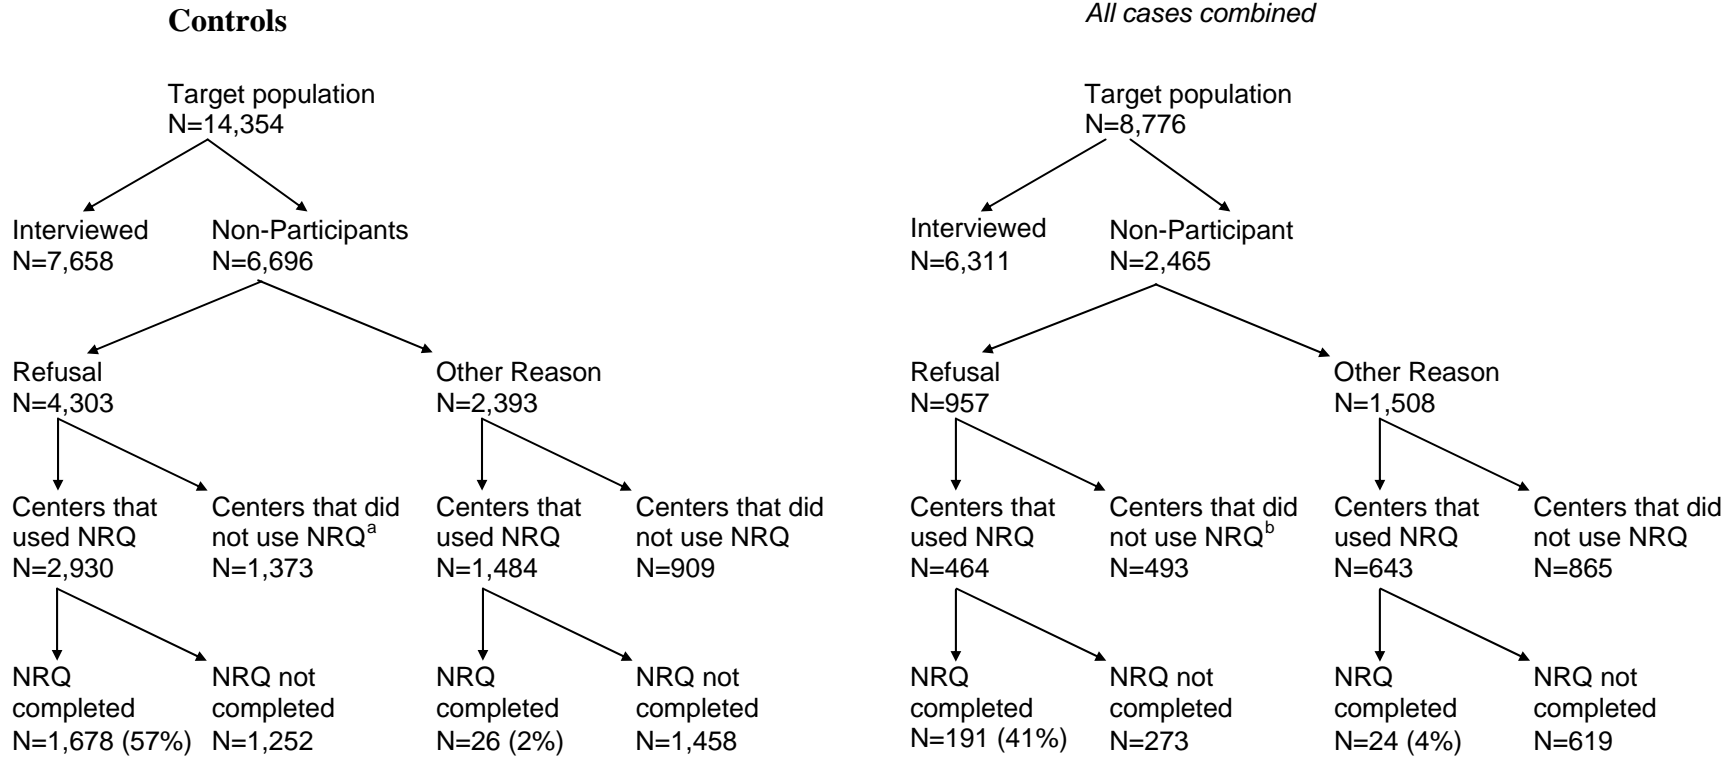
**Controls**

Target population
N=14,354

Interviewed
N=7,658

Non-Participants
N=6,696

Refusal
N=4,303

Other Reason
N=2,393

Centers that used NRQ
N=2,930

Centers that did not use NRQ$^{a}$
N=1,373

Centers that used NRQ
N=1,484

Centers that did not use NRQ
N=909

NRQ completed
N=1,678 (57%)

NRQ not completed
N=1,252

NRQ completed
N=26 (2%)

NRQ not completed
N=1,458

*All cases combined*

Target population
N=8,776

Interviewed
N=6,311

Non-Participant
N=2,465

Refusal
N=957

Other Reason
N=1,508

Centers that used NRQ
N=464

Centers that did not use NRQ$^{b}$
N=493

Centers that used NRQ
N=643

Centers that did not use NRQ
N=865

NRQ completed
N=191 (41%)

NRQ not completed
N=273

NRQ completed
N=24 (4%)

NRQ not completed
N=619